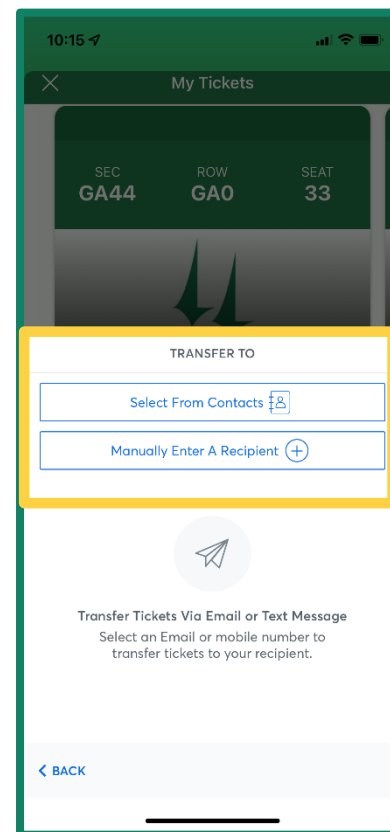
10:15

My Tickets

SEC
GA44

ROW
GA0

SEAT
33

TRANSFER TO

Select From Contacts

Manually Enter A Recipient

Transfer Tickets Via Email or Text Message

Select an Email or mobile number to transfer tickets to your recipient.

BACK